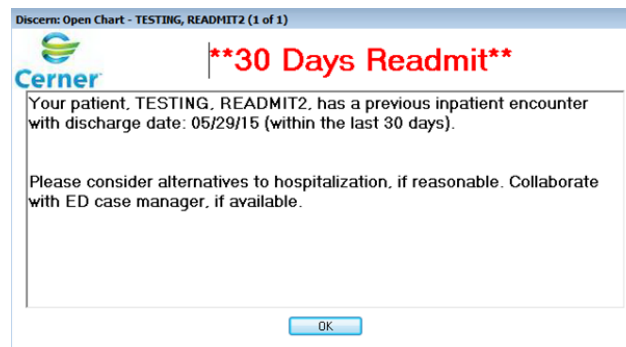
Discern: Open Chart - TESTING, READMIT2 (1 of 1)

Cerner

**30 Days Readmit**

Your patient, TESTING, READMIT2, has a previous inpatient encounter with discharge date: 05/29/15 (within the last 30 days).

Please consider alternatives to hospitalization, if reasonable. Collaborate with ED case manager, if available.

OK